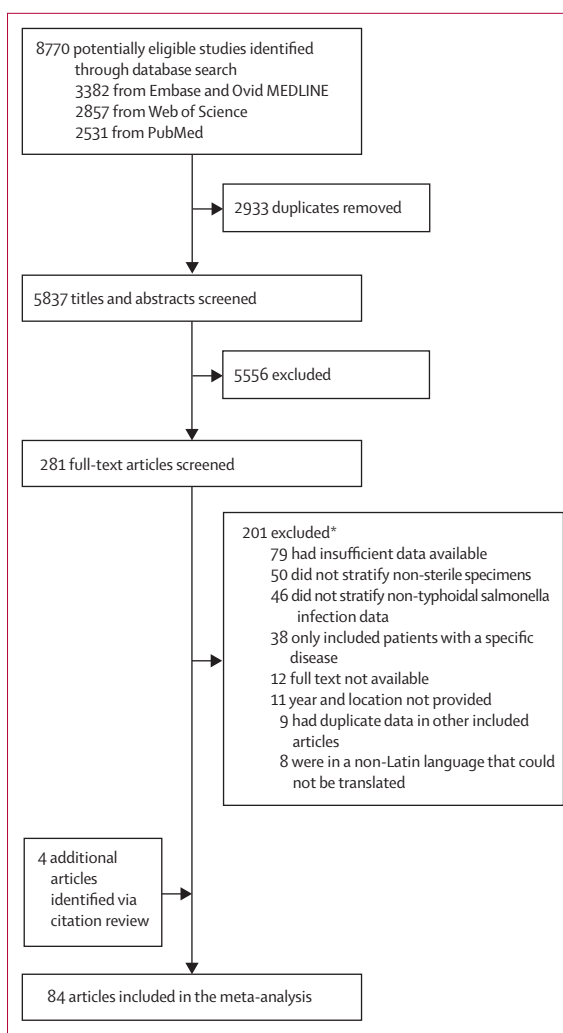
8770 potentially eligible studies identified through database search
3382 from Embase and Ovid MEDLINE
2857 from Web of Science
2531 from PubMed

2933 duplicates removed

5837 titles and abstracts screened

5556 excluded

281 full-text articles screened

201 excluded*
79 had insufficient data available
50 did not stratify non-sterile specimens
46 did not stratify non-typhoidal salmonella infection data
38 only included patients with a specific disease
12 full text not available
11 year and location not provided
9 had duplicate data in other included articles
8 were in a non-Latin language that could not be translated

4 additional articles identified via citation review

84 articles included in the meta-analysis